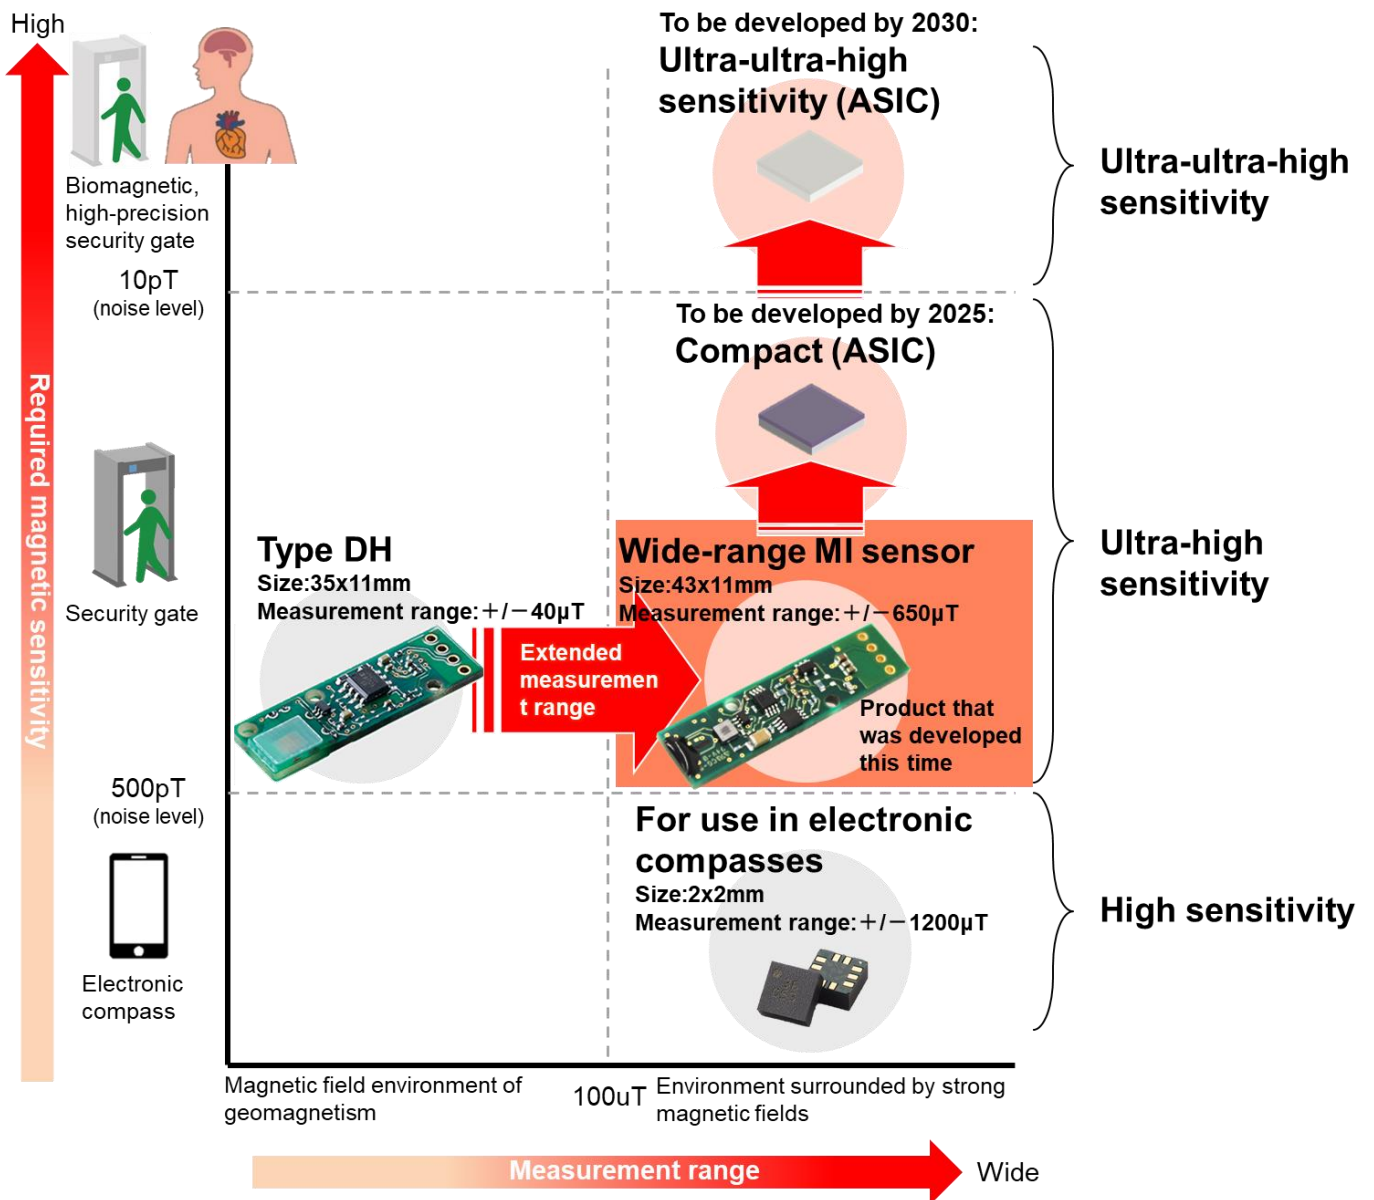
High

Required magnetic sensitivity

Biomagnetic, high-precision security gate

10pT
(noise level)

Security gate

500pT
(noise level)

Electronic compass

To be developed by 2030:
Ultra-ultra-high sensitivity (ASIC)

Ultra-ultra-high sensitivity

To be developed by 2025:
Compact (ASIC)

Type DH
Size:35x11mm
Measurement range:+/−40μT

Extended measurement range

Wide-range MI sensor
Size:43x11mm
Measurement range:+/−650μT

Product that was developed this time

Ultra-high sensitivity

For use in electronic compasses
Size:2x2mm
Measurement range:+/−1200μT

High sensitivity

Magnetic field environment of geomagnetism

100uT

Environment surrounded by strong magnetic fields

Measurement range

Wide